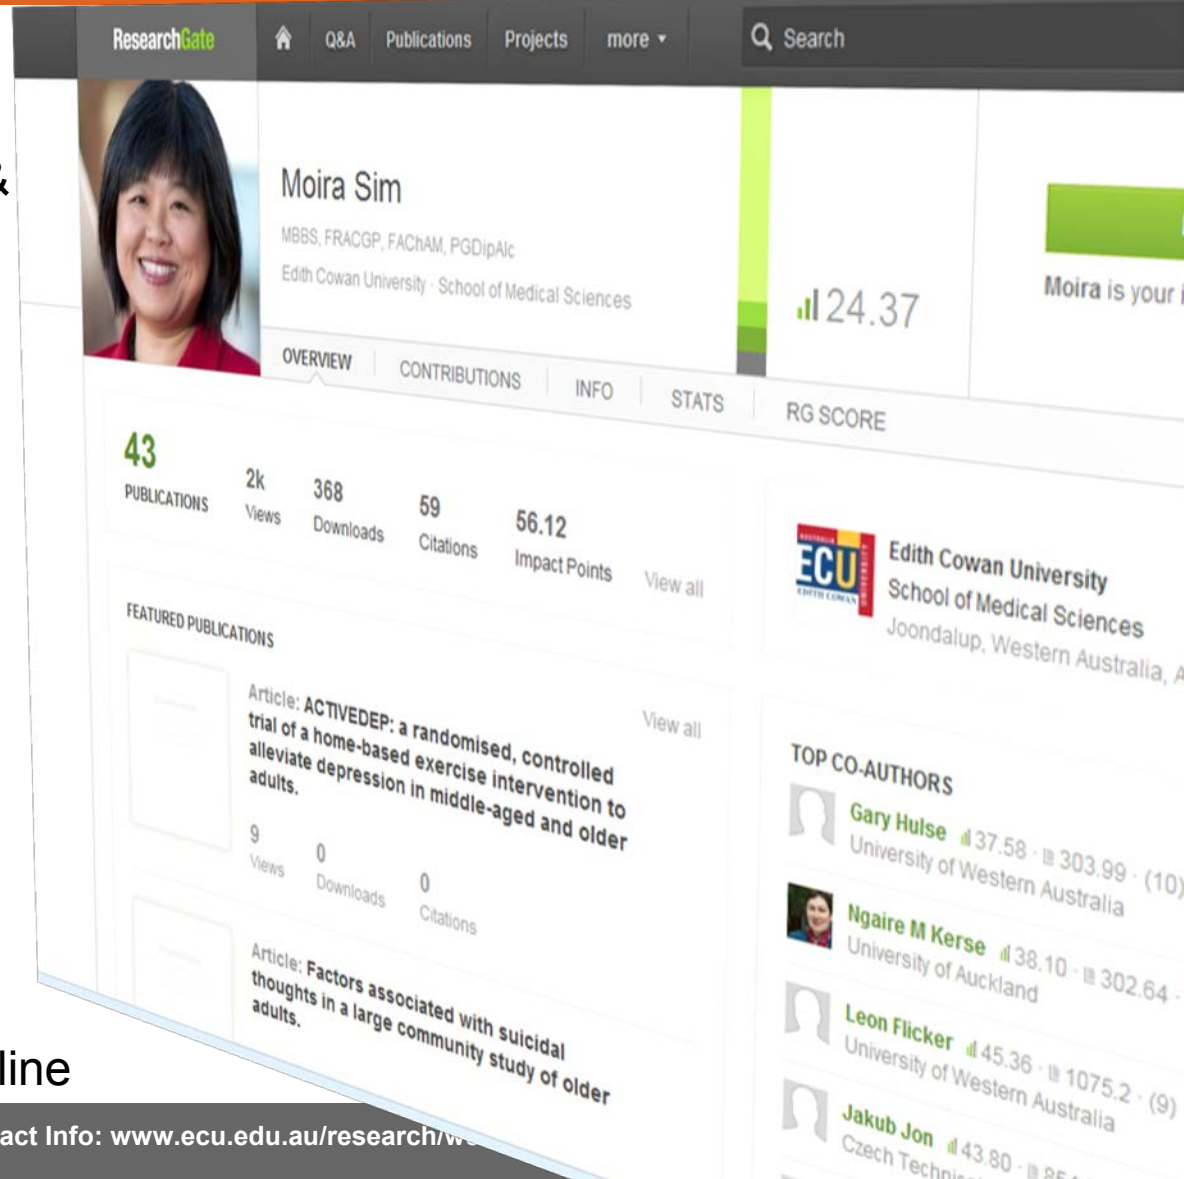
ResearchGate Q&A Publications Projects more ▾ Search

Moira Sim
MBBS, FRACGP, FAChAM, PGDipAlc
Edith Cowan University · School of Medical Sciences

OVERVIEW CONTRIBUTIONS INFO STATS RG SCORE

24.37

Moira is your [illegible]

43 PUBLICATIONS
2k Views
368 Downloads
59 Citations
56.12 Impact Points
View all

FEATURED PUBLICATIONS
View all

Article: ACTIVEDEP: a randomised, controlled trial of a home-based exercise intervention to alleviate depression in middle-aged and older adults.
9 Views 0 Downloads 0 Citations

Article: Factors associated with suicidal thoughts in a large community study of older adults.

ECU EDITH COWAN
Edith Cowan University
School of Medical Sciences
Joondalup, Western Australia, A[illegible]

TOP CO-AUTHORS
Gary Hulse 37.58 · 303.99 · (10)
University of Western Australia
Ngaire M Kerse 38.10 · 302.64 ·
University of Auckland
Leon Flicker 45.36 · 1075.2 · (9)
University of Western Australia
Jakub Jon 43.80 · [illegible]
Czech Techni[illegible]

&

line

act Info: www.ecu.edu.au/research/w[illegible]